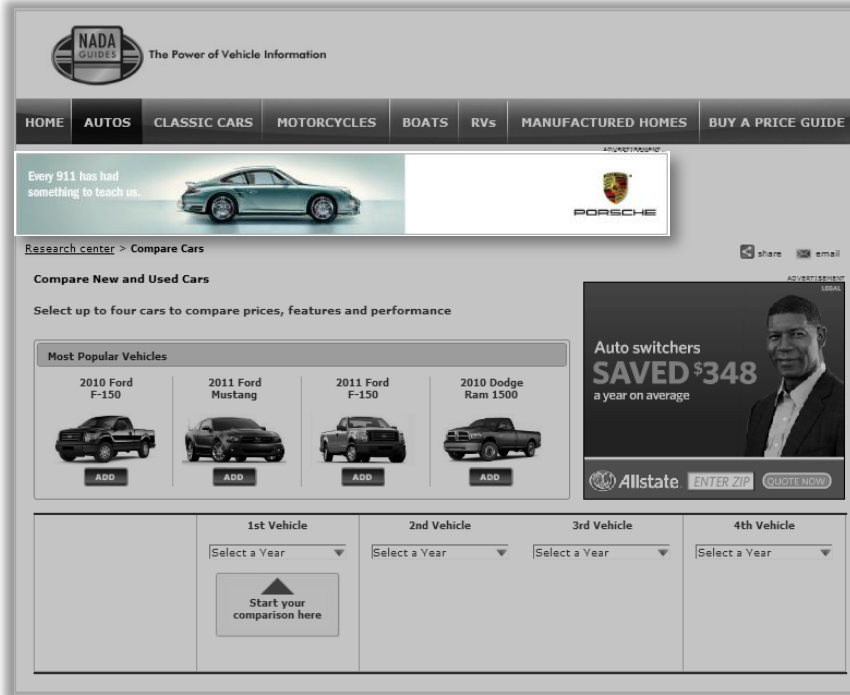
NADA GUIDES The Power of Vehicle Information

HOME AUTOS CLASSIC CARS MOTORCYCLES BOATS RVs MANUFACTURED HOMES BUY A PRICE GUIDE

ADVERTISEMENT

Every 911 has had something to teach us.

PORSCHE

Research center > Compare Cars

share email

Compare New and Used Cars

ADVERTISEMENT

LEGAL

Select up to four cars to compare prices, features and performance

Most Popular Vehicles

2010 Ford F-150

ADD

2011 Ford Mustang

ADD

2011 Ford F-150

ADD

2010 Dodge Ram 1500

ADD

Auto switchers SAVED $348 a year on average

Allstate. ENTER ZIP QUOTE NOW

| | 1st Vehicle | 2nd Vehicle | 3rd Vehicle | 4th Vehicle |
|---|---|---|---|---|
| | Select a Year | Select a Year | Select a Year | Select a Year |
| | Start your comparison here | | | |